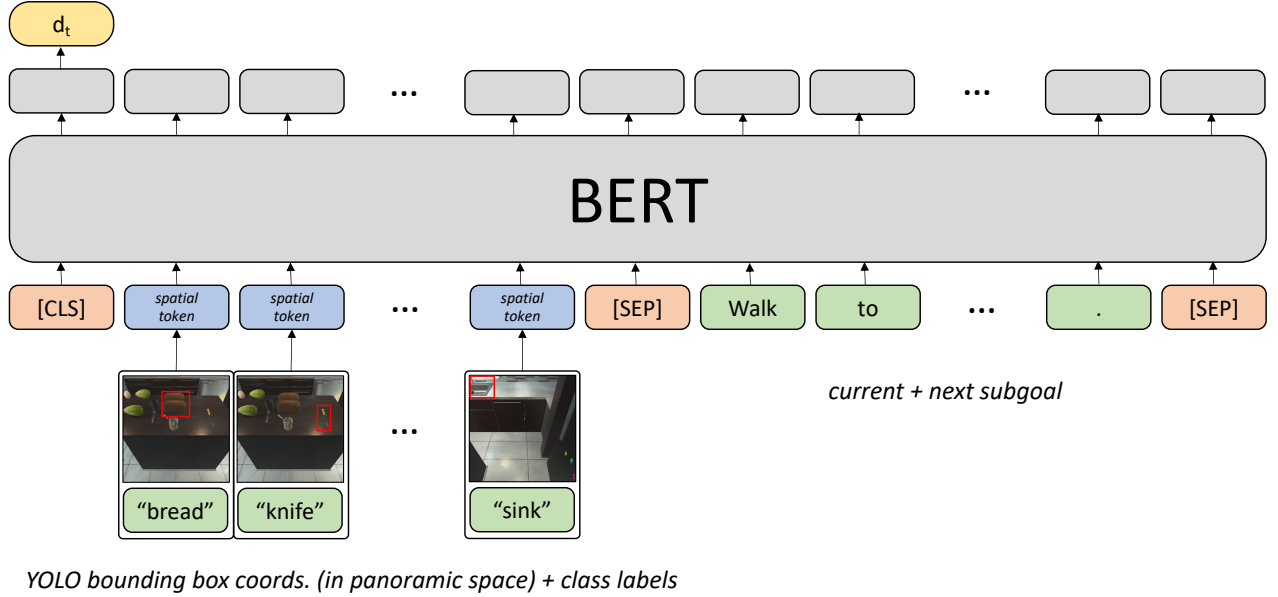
$d_t$

...

...

BERT

[CLS]

spatial token

spatial token

...

spatial token

[SEP]

Walk

to

...

.

[SEP]

current + next subgoal

"bread"

"knife"

...

"sink"

YOLO bounding box coords. (in panoramic space) + class labels